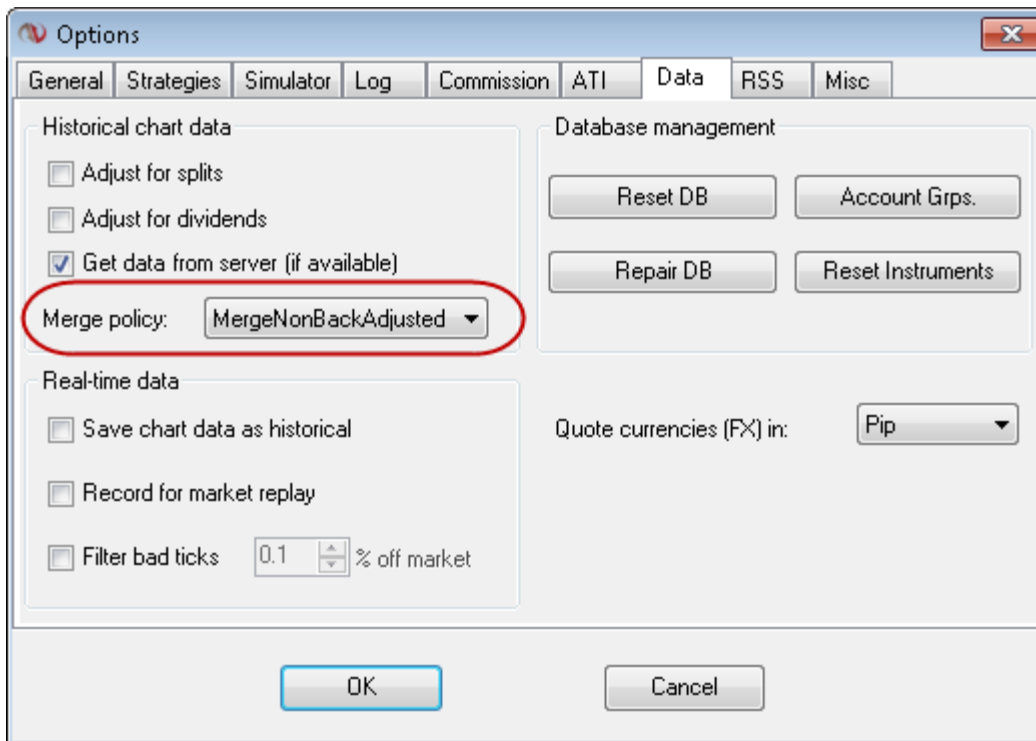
Options

General | Strategies | Simulator | Log | Commission | ATI | Data | RSS | Misc

Historical chart data

Adjust for splits

Adjust for dividends

Get data from server (if available)

Merge policy: MergeNonBackAdjusted

Database management

Reset DB

Account Grps.

Repair DB

Reset Instruments

Real-time data

Save chart data as historical

Record for market replay

Filter bad ticks 0.1 % off market

Quote currencies (FX) in: Pip

OK

Cancel